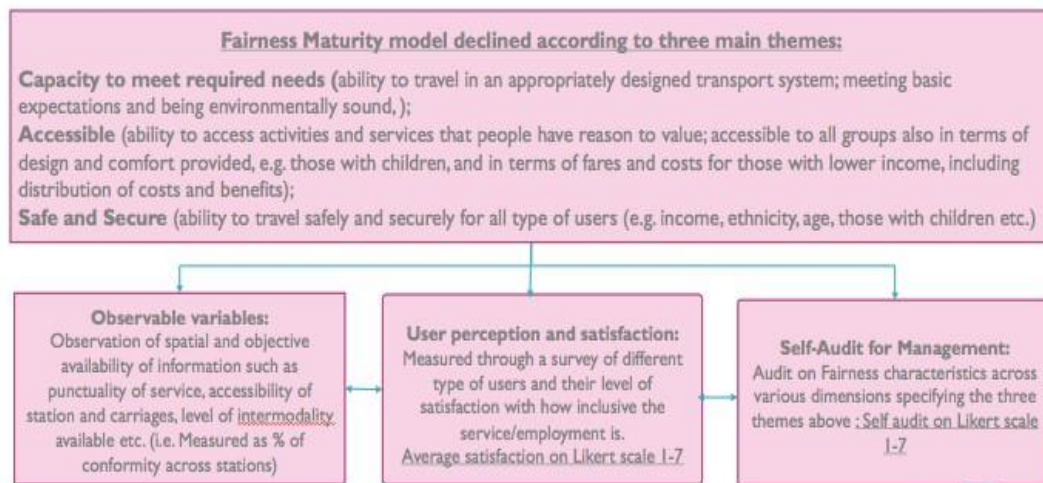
Fairness Maturity model declined according to three main themes:

Capacity to meet required needs (ability to travel in an appropriately designed transport system; meeting basic expectations and being environmentally sound, );

Accessible (ability to access activities and services that people have reason to value; accessible to all groups also in terms of design and comfort provided, e.g. those with children, and in terms of fares and costs for those with lower income, including distribution of costs and benefits);

Safe and Secure (ability to travel safely and securely for all type of users (e.g. income, ethnicity, age, those with children etc.)

Observable variables:
Observation of spatial and objective availability of information such as punctuality of service, accessibility of station and carriages, level of intermodality available etc. (i.e. Measured as % of conformity across stations)

User perception and satisfaction:
Measured through a survey of different type of users and their level of satisfaction with how inclusive the service/employment is.
Average satisfaction on Likert scale 1-7

Self-Audit for Management:
Audit on Fairness characteristics across various dimensions specifying the three themes above : Self audit on Likert scale 1-7